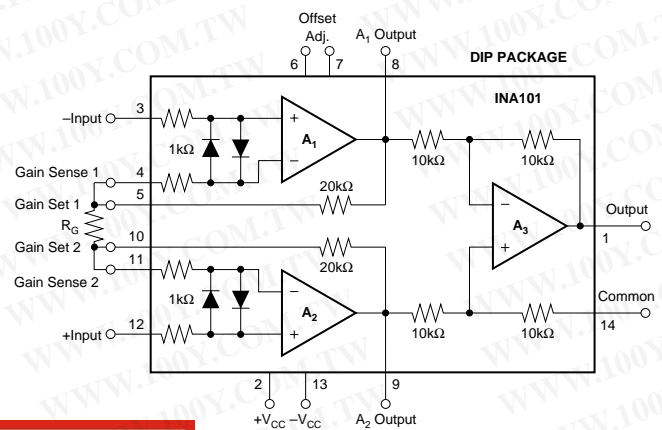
Offset Adj.
6 7
$A_1$ Output
8
DIP PACKAGE
INA101
–Input 3
1kΩ
+
–
$A_1$
10kΩ
10kΩ
Gain Sense 1 4
Gain Set 1 5
20kΩ
$R_G$
–
$A_3$
+
Output
1
Gain Set 2 10
20kΩ
11
Gain Sense 2
1kΩ
–
$A_2$
+
Common
+Input 12
10kΩ
10kΩ
14
2 13
$+V_{CC}$ $-V_{CC}$
9
$A_2$ Output
WWW.100Y.COM.TW